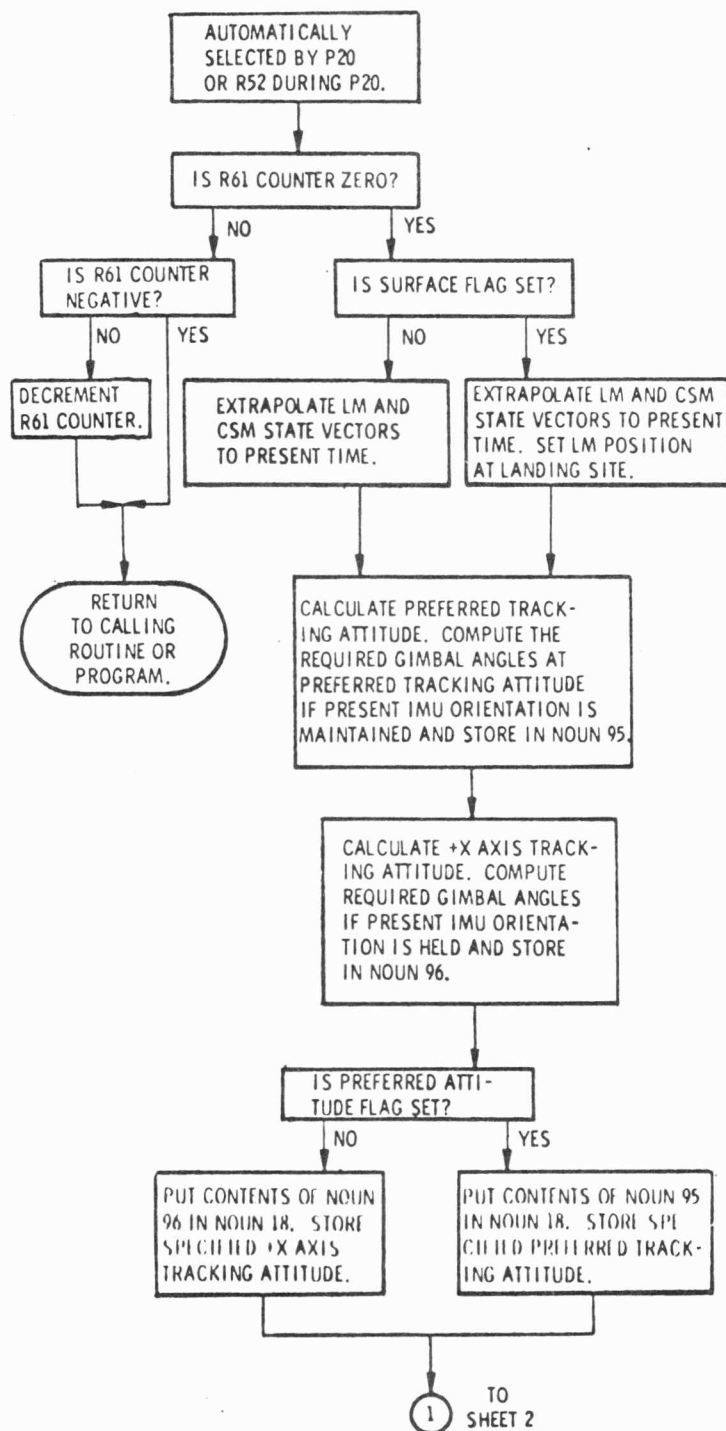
AUTOMATICALLY SELECTED BY P20 OR R52 DURING P20.

IS R61 COUNTER ZERO?

NO

YES

IS R61 COUNTER NEGATIVE?

NO

YES

DECREMENT R61 COUNTER.

RETURN TO CALLING ROUTINE OR PROGRAM.

IS SURFACE FLAG SET?

NO

YES

EXTRAPOLATE LM AND CSM STATE VECTORS TO PRESENT TIME.

EXTRAPOLATE LM AND CSM STATE VECTORS TO PRESENT TIME. SET LM POSITION AT LANDING SITE.

CALCULATE PREFERRED TRACKING ATTITUDE. COMPUTE THE REQUIRED GIMBAL ANGLES AT PREFERRED TRACKING ATTITUDE IF PRESENT IMU ORIENTATION IS MAINTAINED AND STORE IN NOUN 95.

CALCULATE +X AXIS TRACKING ATTITUDE. COMPUTE REQUIRED GIMBAL ANGLES IF PRESENT IMU ORIENTATION IS HELD AND STORE IN NOUN 96.

IS PREFERRED ATTITUDE FLAG SET?

NO

YES

PUT CONTENTS OF NOUN 96 IN NOUN 18. STORE SPECIFIED +X AXIS TRACKING ATTITUDE.

PUT CONTENTS OF NOUN 95 IN NOUN 18. STORE SPECIFIED PREFERRED TRACKING ATTITUDE.

1

TO SHEET 2